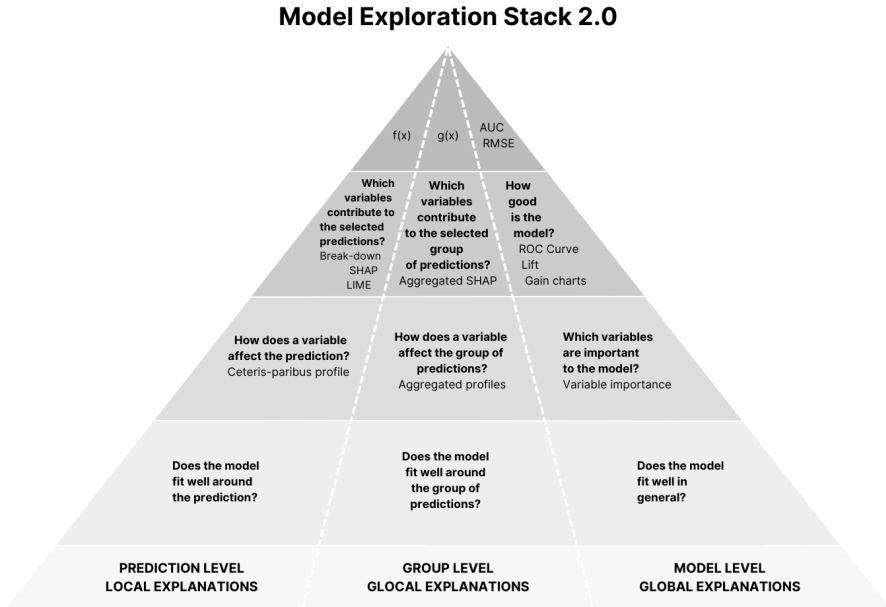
Model Exploration Stack 2.0

f(x)

g(x)

AUC
RMSE

Which variables contribute to the selected predictions?
Break-down
SHAP
LIME

Which variables contribute to the selected group of predictions?
Aggregated SHAP

How good is the model?
ROC Curve
Lift
Gain charts

How does a variable affect the prediction?
Ceteris-paribus profile

How does a variable affect the group of predictions?
Aggregated profiles

Which variables are important to the model?
Variable importance

Does the model fit well around the prediction?

Does the model fit well around the group of predictions?

Does the model fit well in general?

PREDICTION LEVEL
LOCAL EXPLANATIONS

GROUP LEVEL
GLOCAL EXPLANATIONS

MODEL LEVEL
GLOBAL EXPLANATIONS